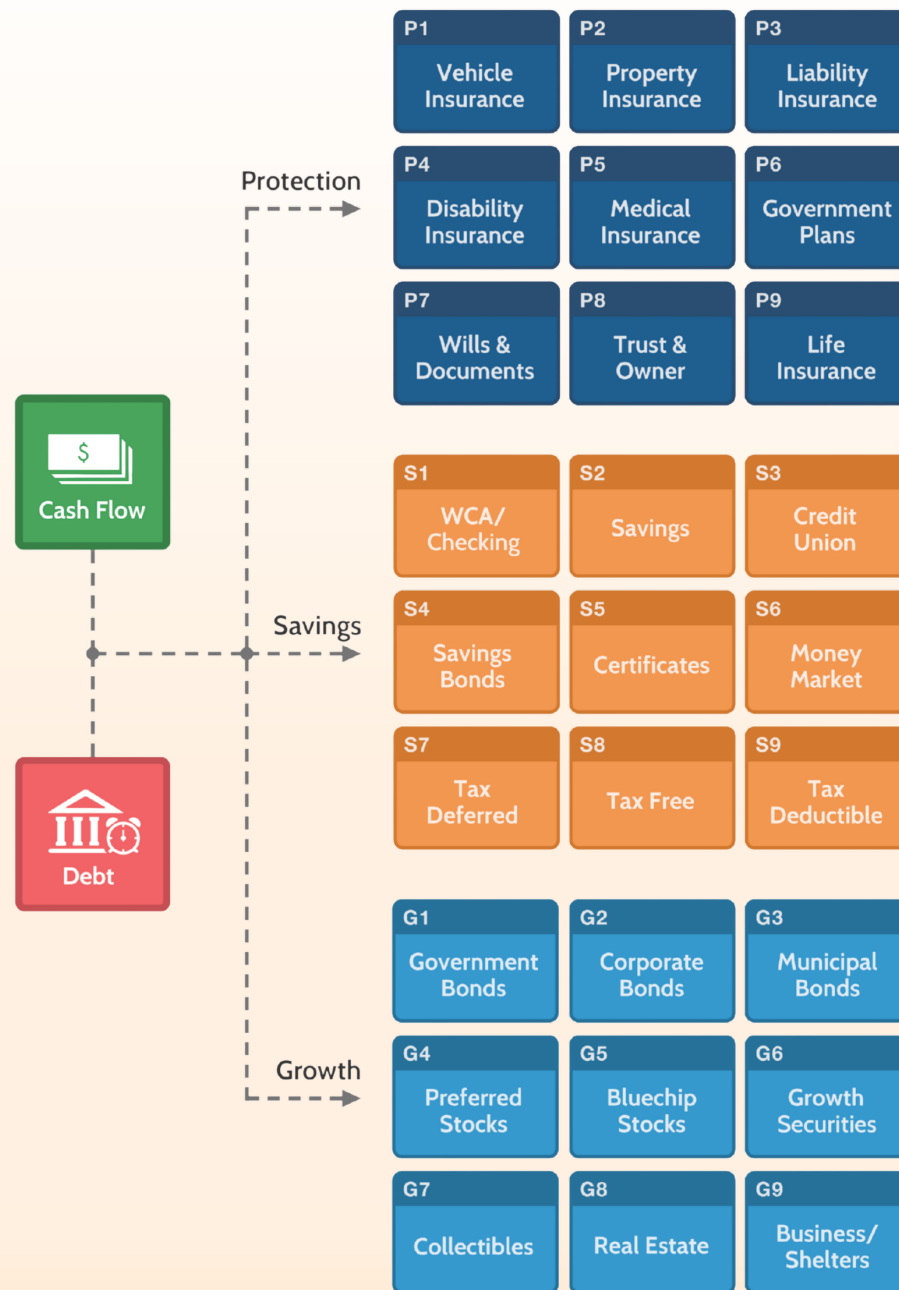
$

Cash Flow

Debt

Protection

Savings

Growth

P1
Vehicle Insurance

P2
Property Insurance

P3
Liability Insurance

P4
Disability Insurance

P5
Medical Insurance

P6
Government Plans

P7
Wills & Documents

P8
Trust & Owner

P9
Life Insurance

S1
WCA/ Checking

S2
Savings

S3
Credit Union

S4
Savings Bonds

S5
Certificates

S6
Money Market

S7
Tax Deferred

S8
Tax Free

S9
Tax Deductible

G1
Government Bonds

G2
Corporate Bonds

G3
Municipal Bonds

G4
Preferred Stocks

G5
Bluechip Stocks

G6
Growth Securities

G7
Collectibles

G8
Real Estate

G9
Business/ Shelters